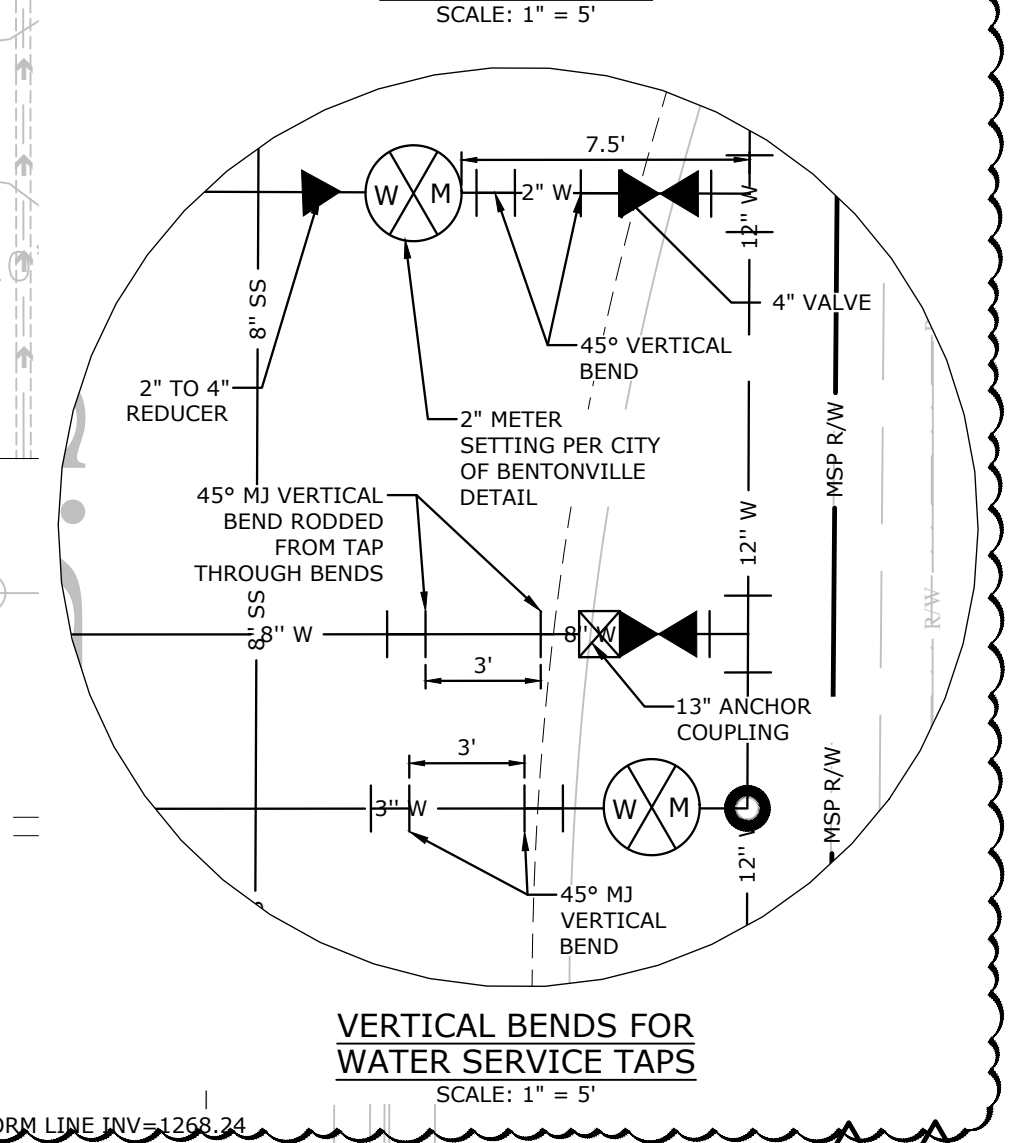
SCALE: 1" = 5'

7.5'

W

M

2" W

12" W

4" VALVE

8" SS

45° VERTICAL BEND

2" TO 4" REDUCER

2" METER SETTING PER CITY OF BENTONVILLE DETAIL

MSP R/W

45° MJ VERTICAL BEND RODDED FROM TAP THROUGH BENDS

12" W

8" SS

8" W

8" W

3'

13" ANCHOR COUPLING

R/W

3'

3" W

W

M

MSP R/W

12" W

45° MJ VERTICAL BEND

VERTICAL BENDS FOR WATER SERVICE TAPS

SCALE: 1" = 5'

ORM LINE INV=1268.24